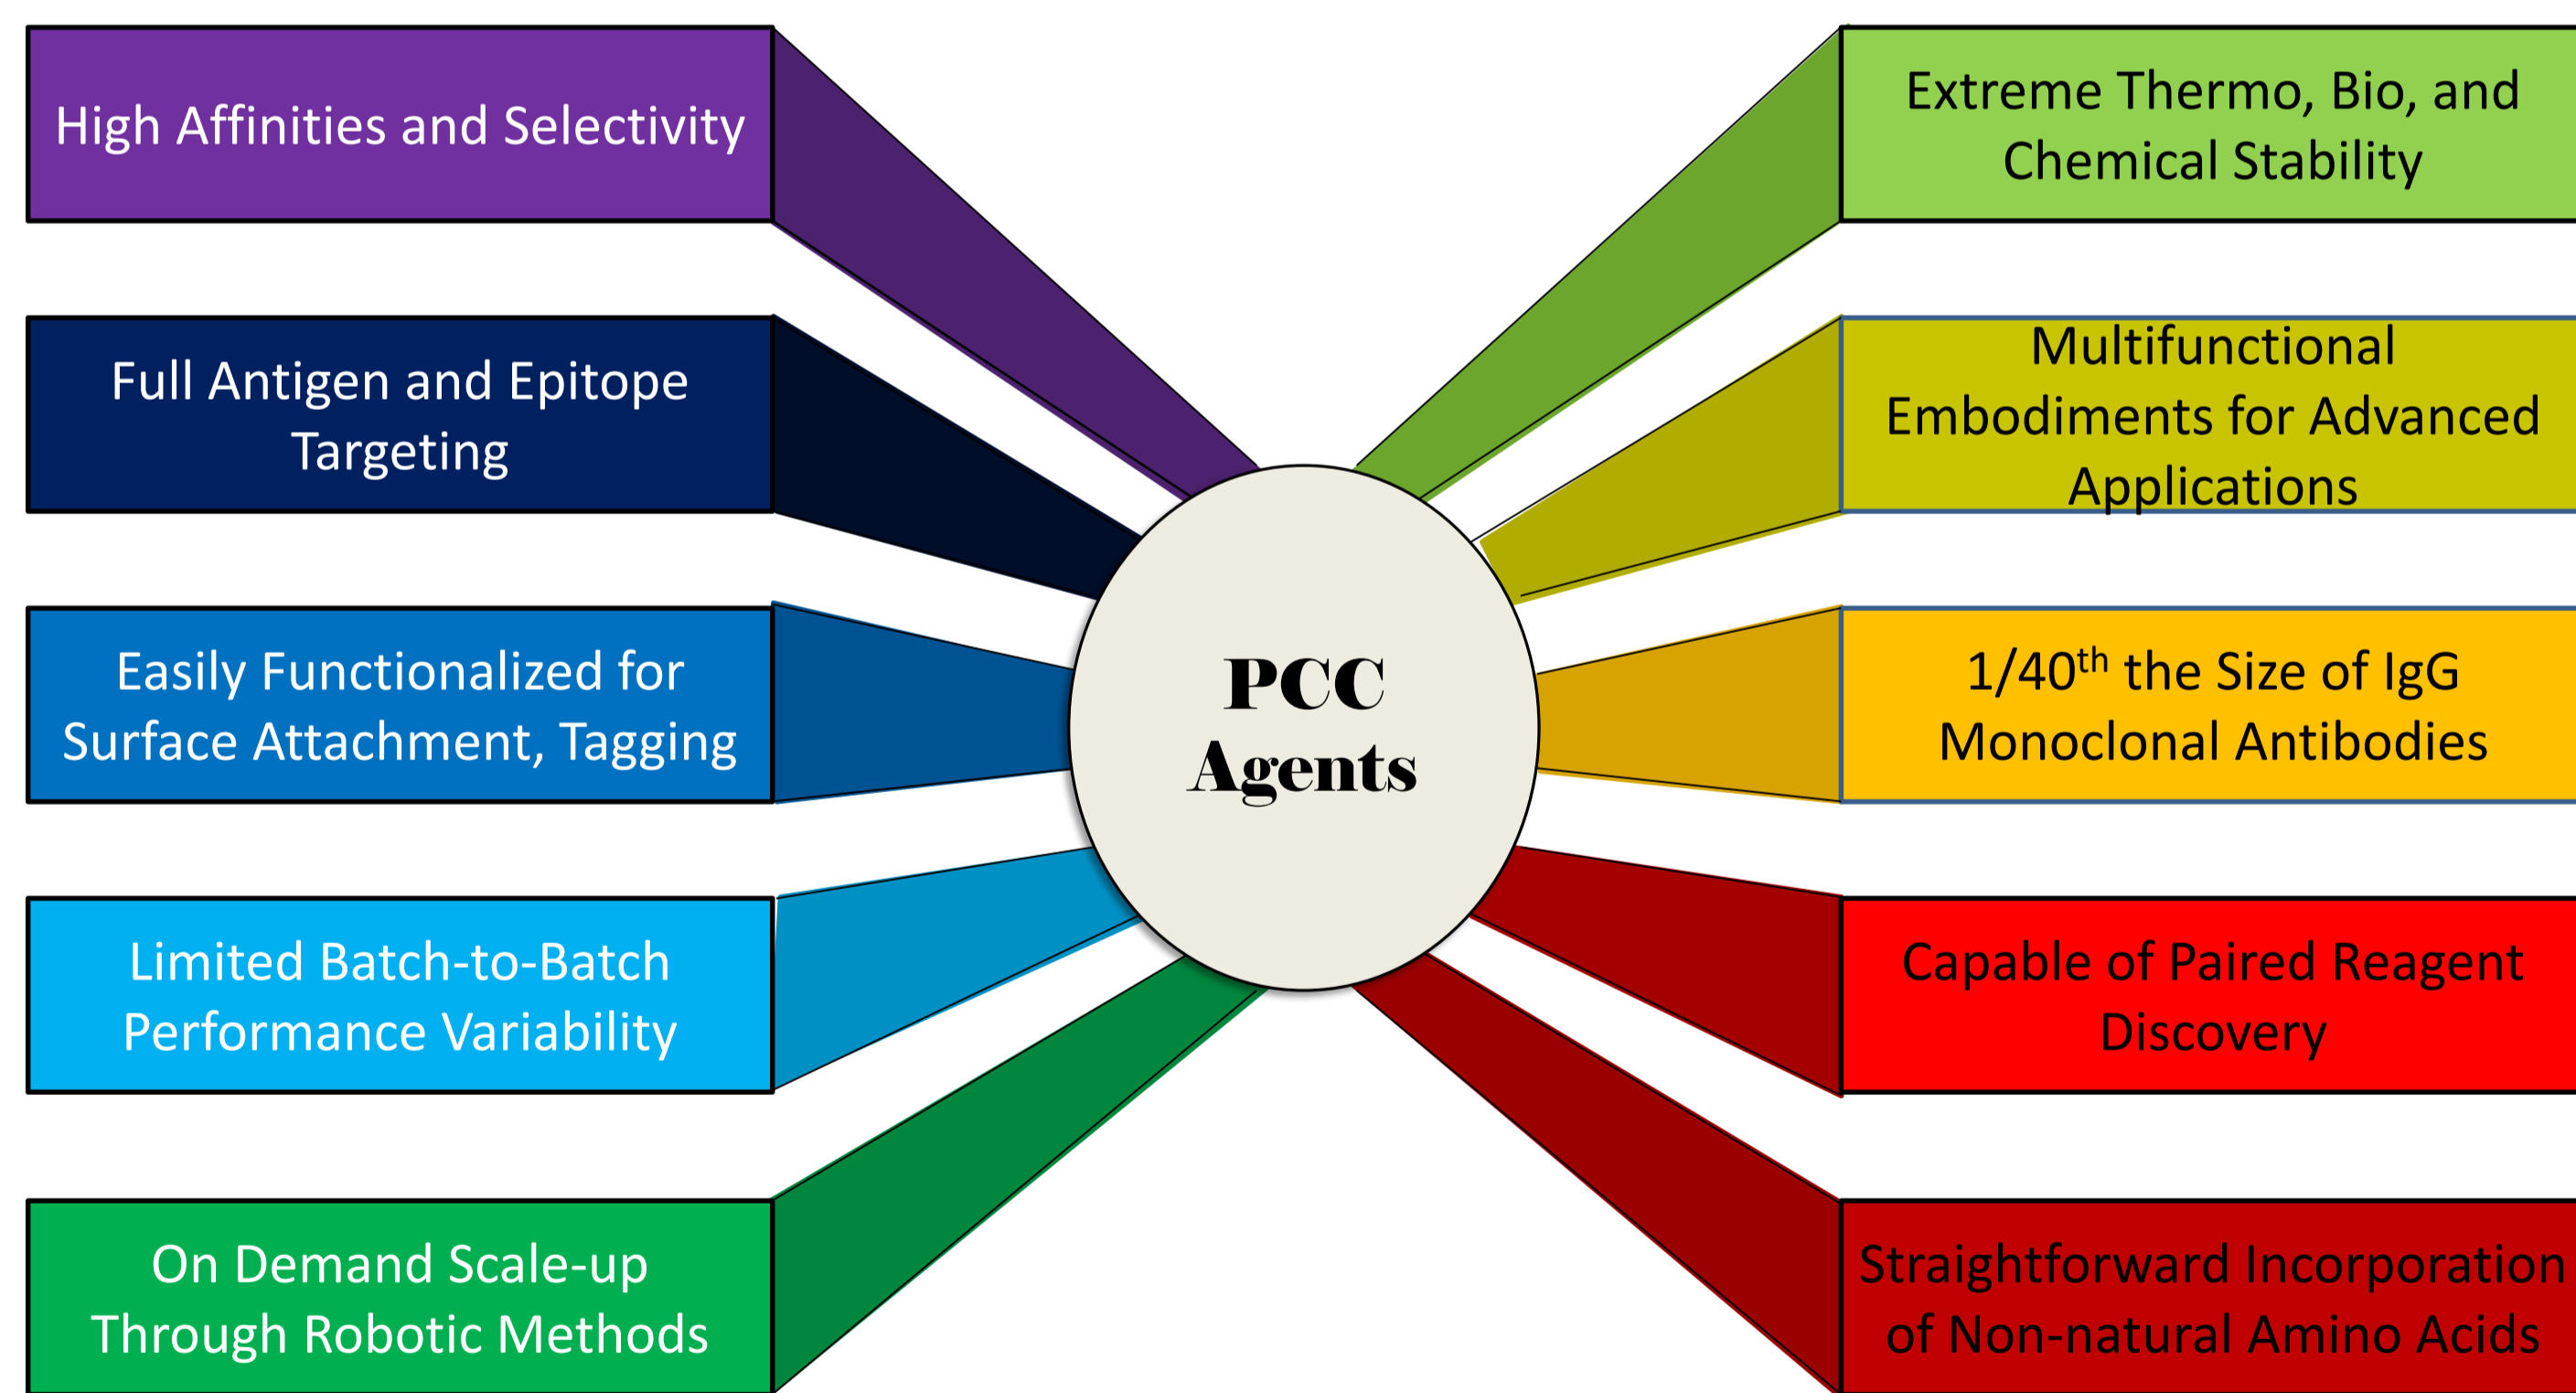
High Affinities and Selectivity

Full Antigen and Epitope Targeting

Easily Functionalized for Surface Attachment, Tagging

Limited Batch-to-Batch Performance Variability

On Demand Scale-up Through Robotic Methods

PCC Agents

Extreme Thermo, Bio, and Chemical Stability

Multifunctional Embodiments for Advanced Applications

1/40$^{th}$ the Size of IgG Monoclonal Antibodies

Capable of Paired Reagent Discovery

Straightforward Incorporation of Non-natural Amino Acids